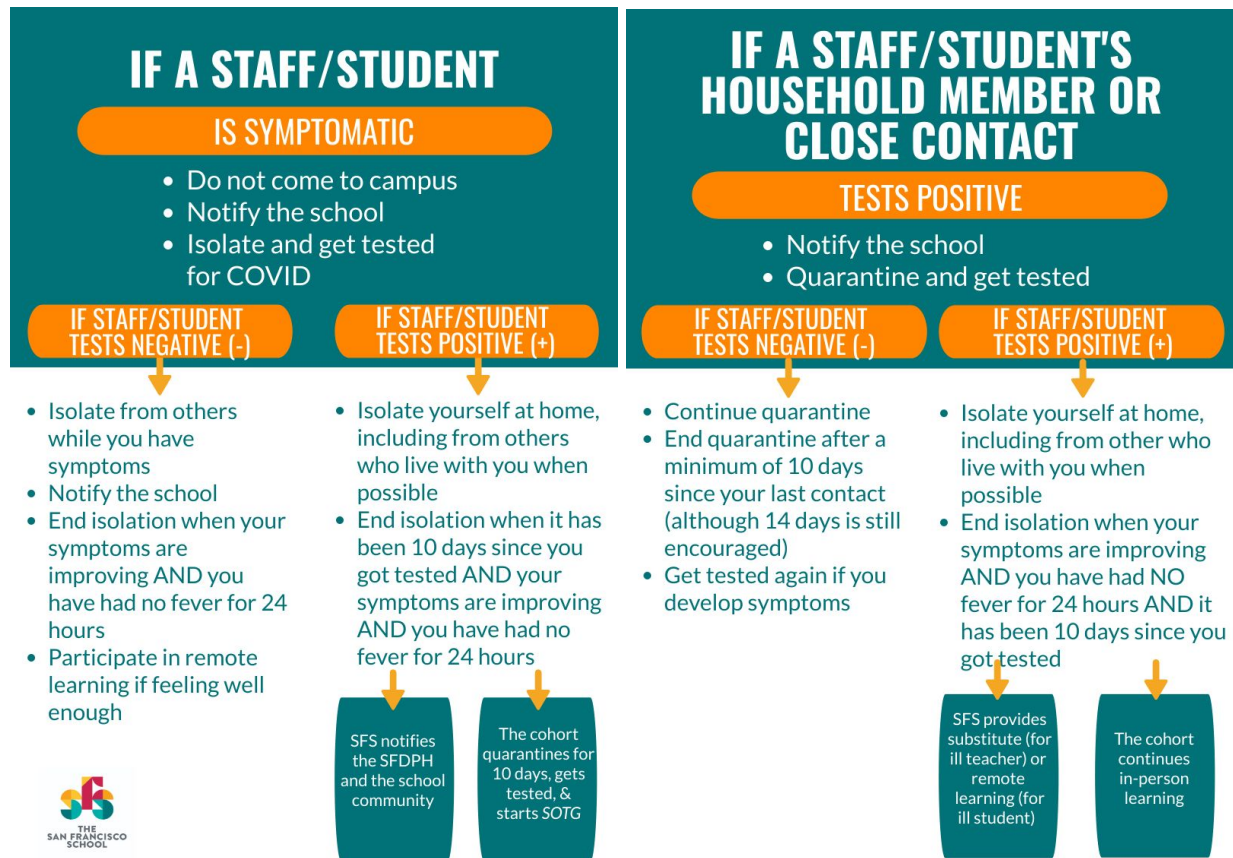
IF A STAFF/STUDENT

IS SYMPTOMATIC

- Do not come to campus
- Notify the school
- Isolate and get tested for COVID

IF STAFF/STUDENT TESTS NEGATIVE (-)

- Isolate from others while you have symptoms
- Notify the school
- End isolation when your symptoms are improving AND you have had no fever for 24 hours
- Participate in remote learning if feeling well enough

IF STAFF/STUDENT TESTS POSITIVE (+)

- Isolate yourself at home, including from others who live with you when possible
- End isolation when it has been 10 days since you got tested AND your symptoms are improving AND you have had no fever for 24 hours

SFS notifies the SFDPH and the school community

The cohort quarantines for 10 days, gets tested, & starts SOTG

SFS THE SAN FRANCISCO SCHOOL

IF A STAFF/STUDENT'S HOUSEHOLD MEMBER OR CLOSE CONTACT

TESTS POSITIVE

- Notify the school
- Quarantine and get tested

IF STAFF/STUDENT TESTS NEGATIVE (-)

- Continue quarantine
- End quarantine after a minimum of 10 days since your last contact (although 14 days is still encouraged)
- Get tested again if you develop symptoms

IF STAFF/STUDENT TESTS POSITIVE (+)

- Isolate yourself at home, including from other who live with you when possible
- End isolation when your symptoms are improving AND you have had NO fever for 24 hours AND it has been 10 days since you got tested

SFS provides substitute (for ill teacher) or remote learning (for ill student)

The cohort continues in-person learning